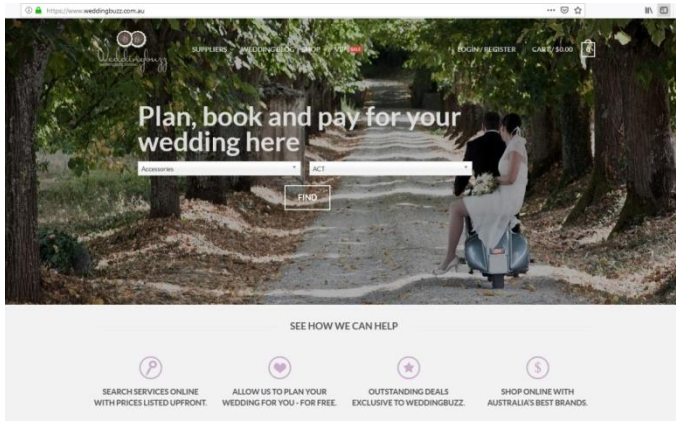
https://www.weddingbuzz.com.au

Weddingbuzz

SUPPLIERS WEDDING BLOG SHOP VIP SALE

LOGIN / REGISTER CART / $0.00 0

Plan, book and pay for your wedding here

Accessories

ACT

FIND

SEE HOW WE CAN HELP

SEARCH SERVICES ONLINE WITH PRICES LISTED UPFRONT.

ALLOW US TO PLAN YOUR WEDDING FOR YOU - FOR FREE.

OUTSTANDING DEALS EXCLUSIVE TO WEDDINGBUZZ.

SHOP ONLINE WITH AUSTRALIA'S BEST BRANDS.